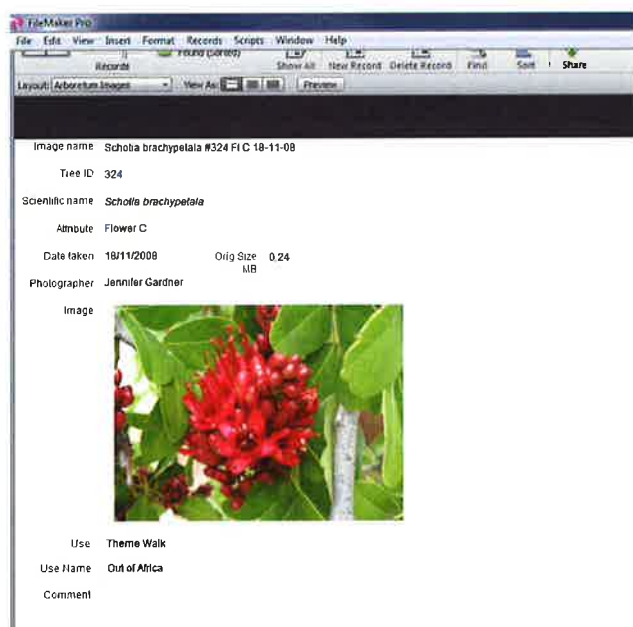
FileMaker Pro

File Edit View Insert Format Records Scripts Window Help

Records Found (Sorted) Show All New Record Delete Record Find Sort Share

Layout: Arboretum Images View As: Preview

Image name Schotia brachypetala #324 Fl C 18-11-08

Tree ID 324

Scientific name Schotia brachypetala

Attribute Flower C

Date taken 18/11/2008 Orig Size MB 0.24

Photographer Jennifer Gardner

Image

Use Theme Walk

Use Name Out of Africa

Comment